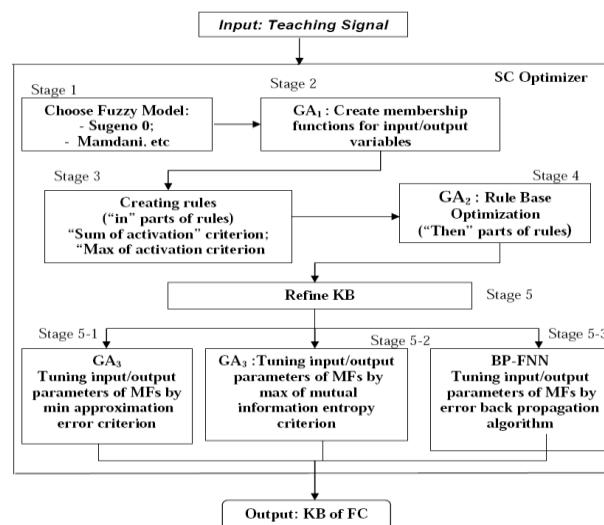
Input: Teaching Signal

SC Optimizer

Stage 1

Choose Fuzzy Model:
- Sugeno 0;
- Mamdani. etc

Stage 2

$GA_1$ : Create membership functions for input/output variables

Stage 3

Creating rules
("in" parts of rules)
"Sum of activation" criterion;
"Max of activation criterion

Stage 4

$GA_2$ : Rule Base Optimization
("Then" parts of rules)

Refine KB

Stage 5

Stage 5-1

$GA_3$
Tuning input/output parameters of MFs by min approximation error criterion

Stage 5-2

$GA_3$ :Tuning input/output parameters of MFs by max of mutual information entropy criterion

Stage 5-3

BP-FNN
Tuning input/output parameters of MFs by error back propagation algorithm

Output: KB of FC